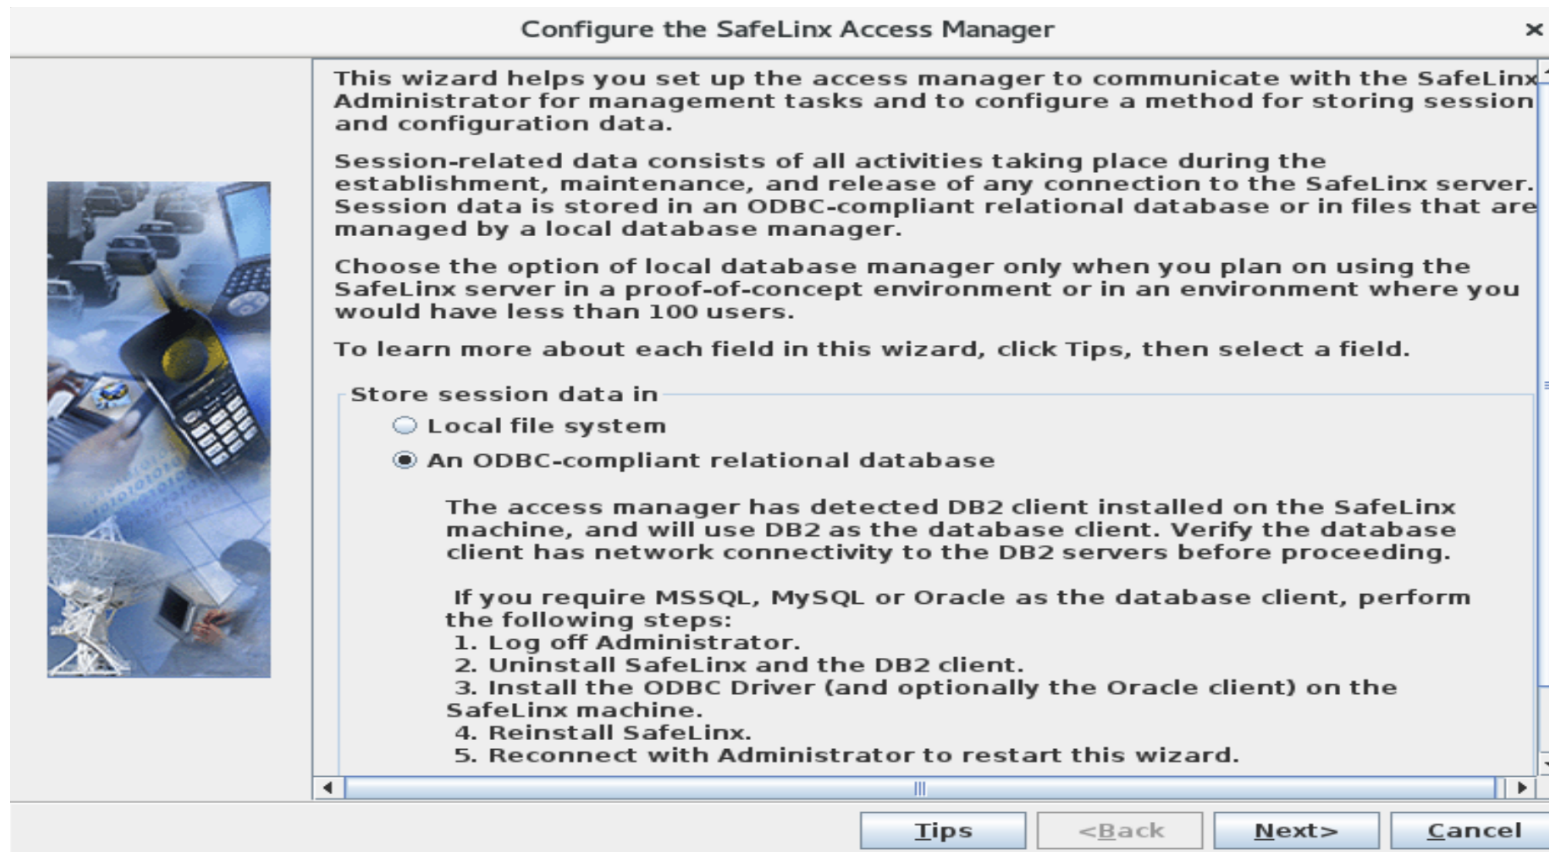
Configure the SafeLinx Access Manager

This wizard helps you set up the access manager to communicate with the SafeLinx Administrator for management tasks and to configure a method for storing session and configuration data.

Session-related data consists of all activities taking place during the establishment, maintenance, and release of any connection to the SafeLinx server. Session data is stored in an ODBC-compliant relational database or in files that are managed by a local database manager.

Choose the option of local database manager only when you plan on using the SafeLinx server in a proof-of-concept environment or in an environment where you would have less than 100 users.

To learn more about each field in this wizard, click Tips, then select a field.

Store session data in

Local file system

An ODBC-compliant relational database

The access manager has detected DB2 client installed on the SafeLinx machine, and will use DB2 as the database client. Verify the database client has network connectivity to the DB2 servers before proceeding.

If you require MSSQL, MySQL or Oracle as the database client, perform the following steps:
1. Log off Administrator.
2. Uninstall SafeLinx and the DB2 client.
3. Install the ODBC Driver (and optionally the Oracle client) on the SafeLinx machine.
4. Reinstall SafeLinx.
5. Reconnect with Administrator to restart this wizard.

Tips | <Back | Next> | Cancel